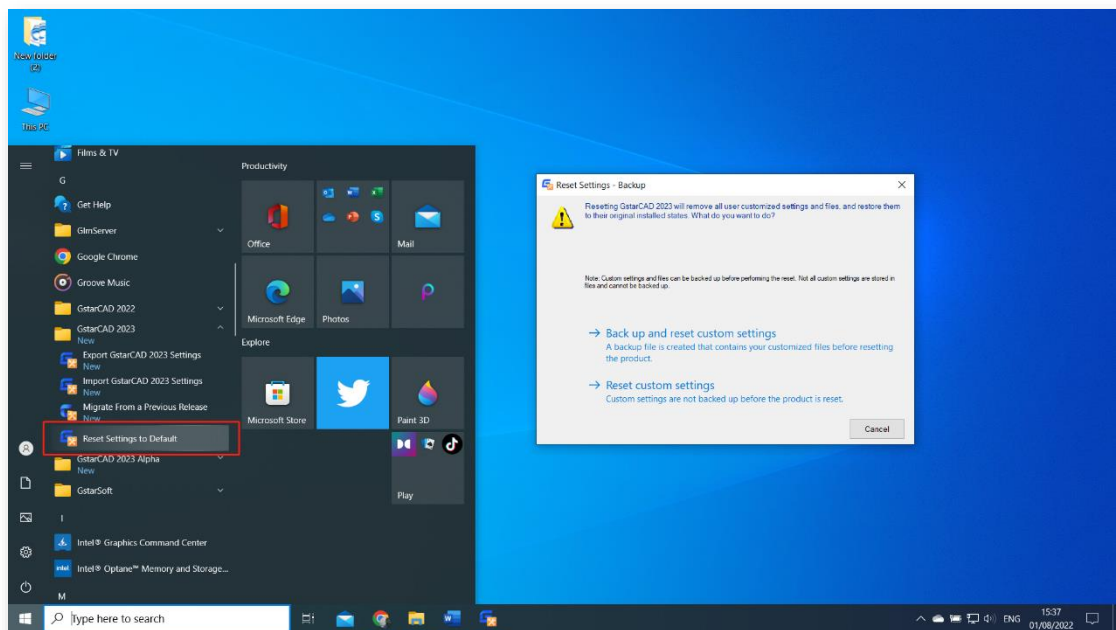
New folder (2)

This PC

Films & TV
G
Get Help
GlmServer
Google Chrome
Groove Music
GstarCAD 2022
GstarCAD 2023
New
Export GstarCAD 2023 Settings
New
Import GstarCAD 2023 Settings
New
Migrate From a Previous Release
New
Reset Settings to Default
GstarCAD 2023 Alpha
New
GstarSoft
I
Intel® Graphics Command Center
Intel® Optane™ Memory and Storage...
M

Productivity
Office
Mail
Microsoft Edge
Photos
Explore
Microsoft Store
Paint 3D
Play

Reset Settings - Backup

Resetting GstarCAD 2023 will remove all user customized settings and files, and restore them to their original installed states. What do you want to do?

Note: Custom settings and files can be backed up before performing the reset. Not all custom settings are stored in files and cannot be backed up.

→ Back up and reset custom settings
A backup file is created that contains your customized files before resetting the product.

→ Reset custom settings
Custom settings are not backed up before the product is reset.

Cancel

Type here to search
ENG
15:37
01/08/2022